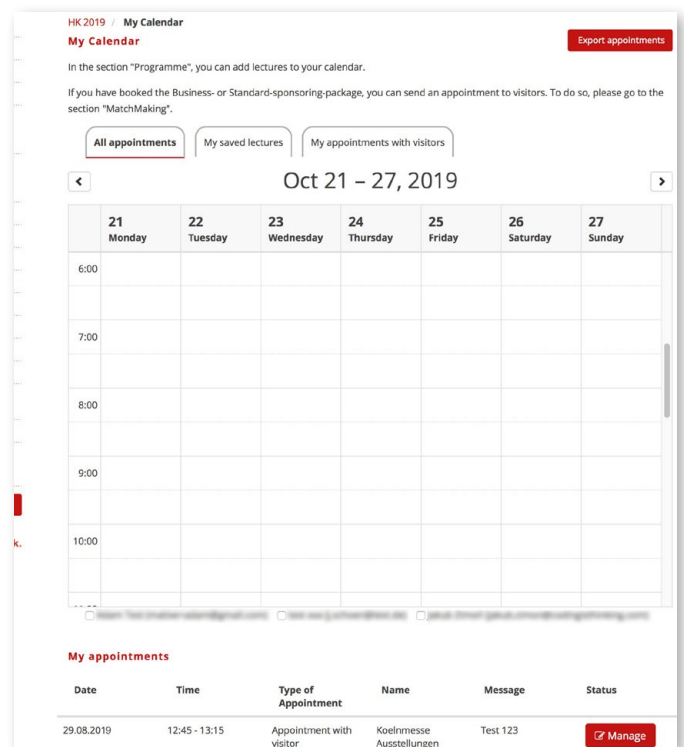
HK 2019 / My Calendar

My Calendar

Export appointments

In the section "Programme", you can add lectures to your calendar.

If you have booked the Business- or Standard-sponsoring-package, you can send an appointment to visitors. To do so, please go to the section "MatchMaking".

All appointments | My saved lectures | My appointments with visitors

Oct 21 – 27, 2019

| | 21 Monday | 22 Tuesday | 23 Wednesday | 24 Thursday | 25 Friday | 26 Saturday | 27 Sunday |
|---|---|---|---|---|---|---|---|
| 6:00 | | | | | | | |
| 7:00 | | | | | | | |
| 8:00 | | | | | | | |
| 9:00 | | | | | | | |
| 10:00 | | | | | | | |

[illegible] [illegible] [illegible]

My appointments

| Date | Time | Type of Appointment | Name | Message | Status |
|---|---|---|---|---|---|
| 29.08.2019 | 12:45 - 13:15 | Appointment with visitor | Koelnmesse Ausstellungen | Test 123 | Manage |